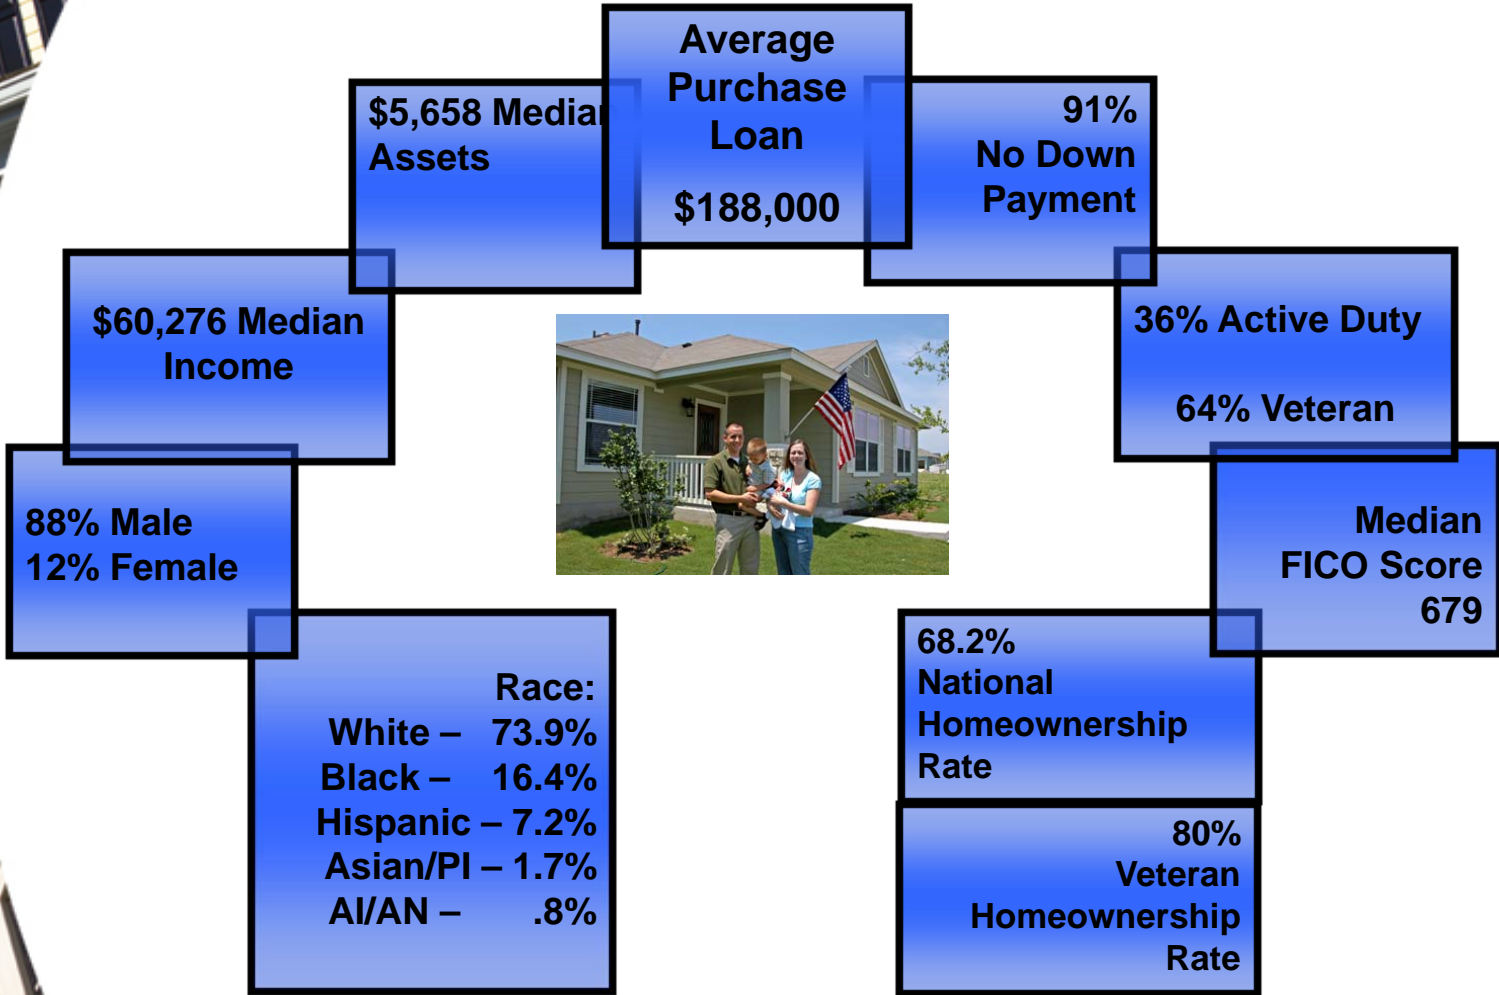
Average Purchase Loan

$188,000

$5,658 Media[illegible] Assets

91% No Down Payment

$60,276 Median Income

36% Active Duty

64% Veteran

88% Male
12% Female

Median FICO Score 679

Race:
White – 73.9%
Black – 16.4%
Hispanic – 7.2%
Asian/PI – 1.7%
AI/AN – .8%

68.2% National Homeownership Rate

80% Veteran Homeownership Rate